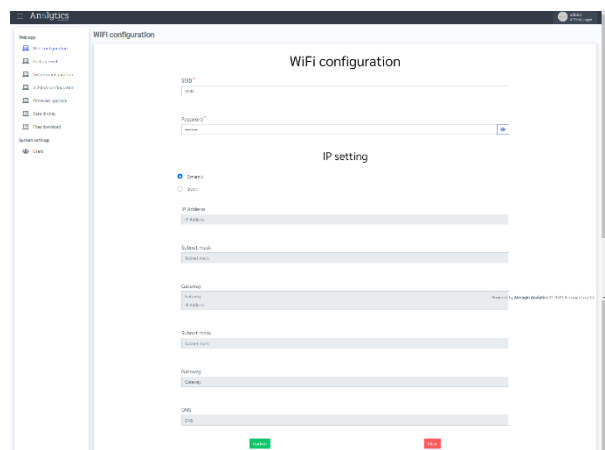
Analytics

WiFi configuration

Webapp
WiFi configuration
Setting mode
Sensor configuration
IP/Modbus configuration
Firmware upgrade
Data display
Files download
System settings
Users

WiFi configuration

SSID *
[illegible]

Password *
••••••

IP setting

Dynamic
Static

IP Address
IP Address

Subnet mask
Subnet mask

Gateway
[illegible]
IP Address

Powered by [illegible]

Subnet mask
Subnet mask

Gateway
Gateway

DNS
DNS

Confirm
Close